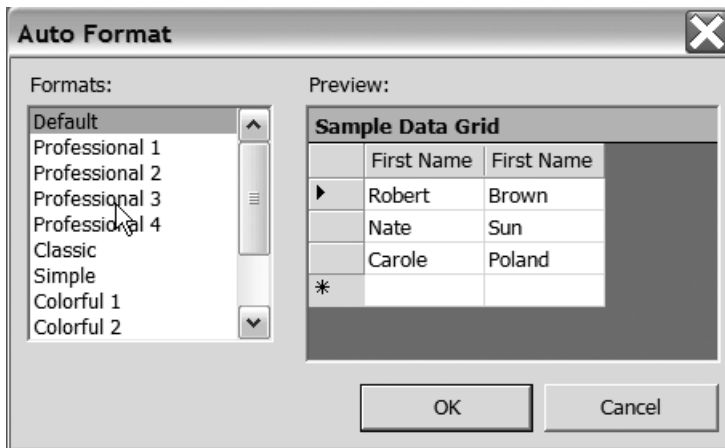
Auto Format

Formats:

Default
Professional 1
Professional 2
Professional 3
Professional 4
Classic
Simple
Colorful 1
Colorful 2

Preview:

Sample Data Grid

| | First Name | First Name |
|---|---|---|
| ▶ | Robert | Brown |
| | Nate | Sun |
| | Carole | Poland |
| * | | |

OK

Cancel